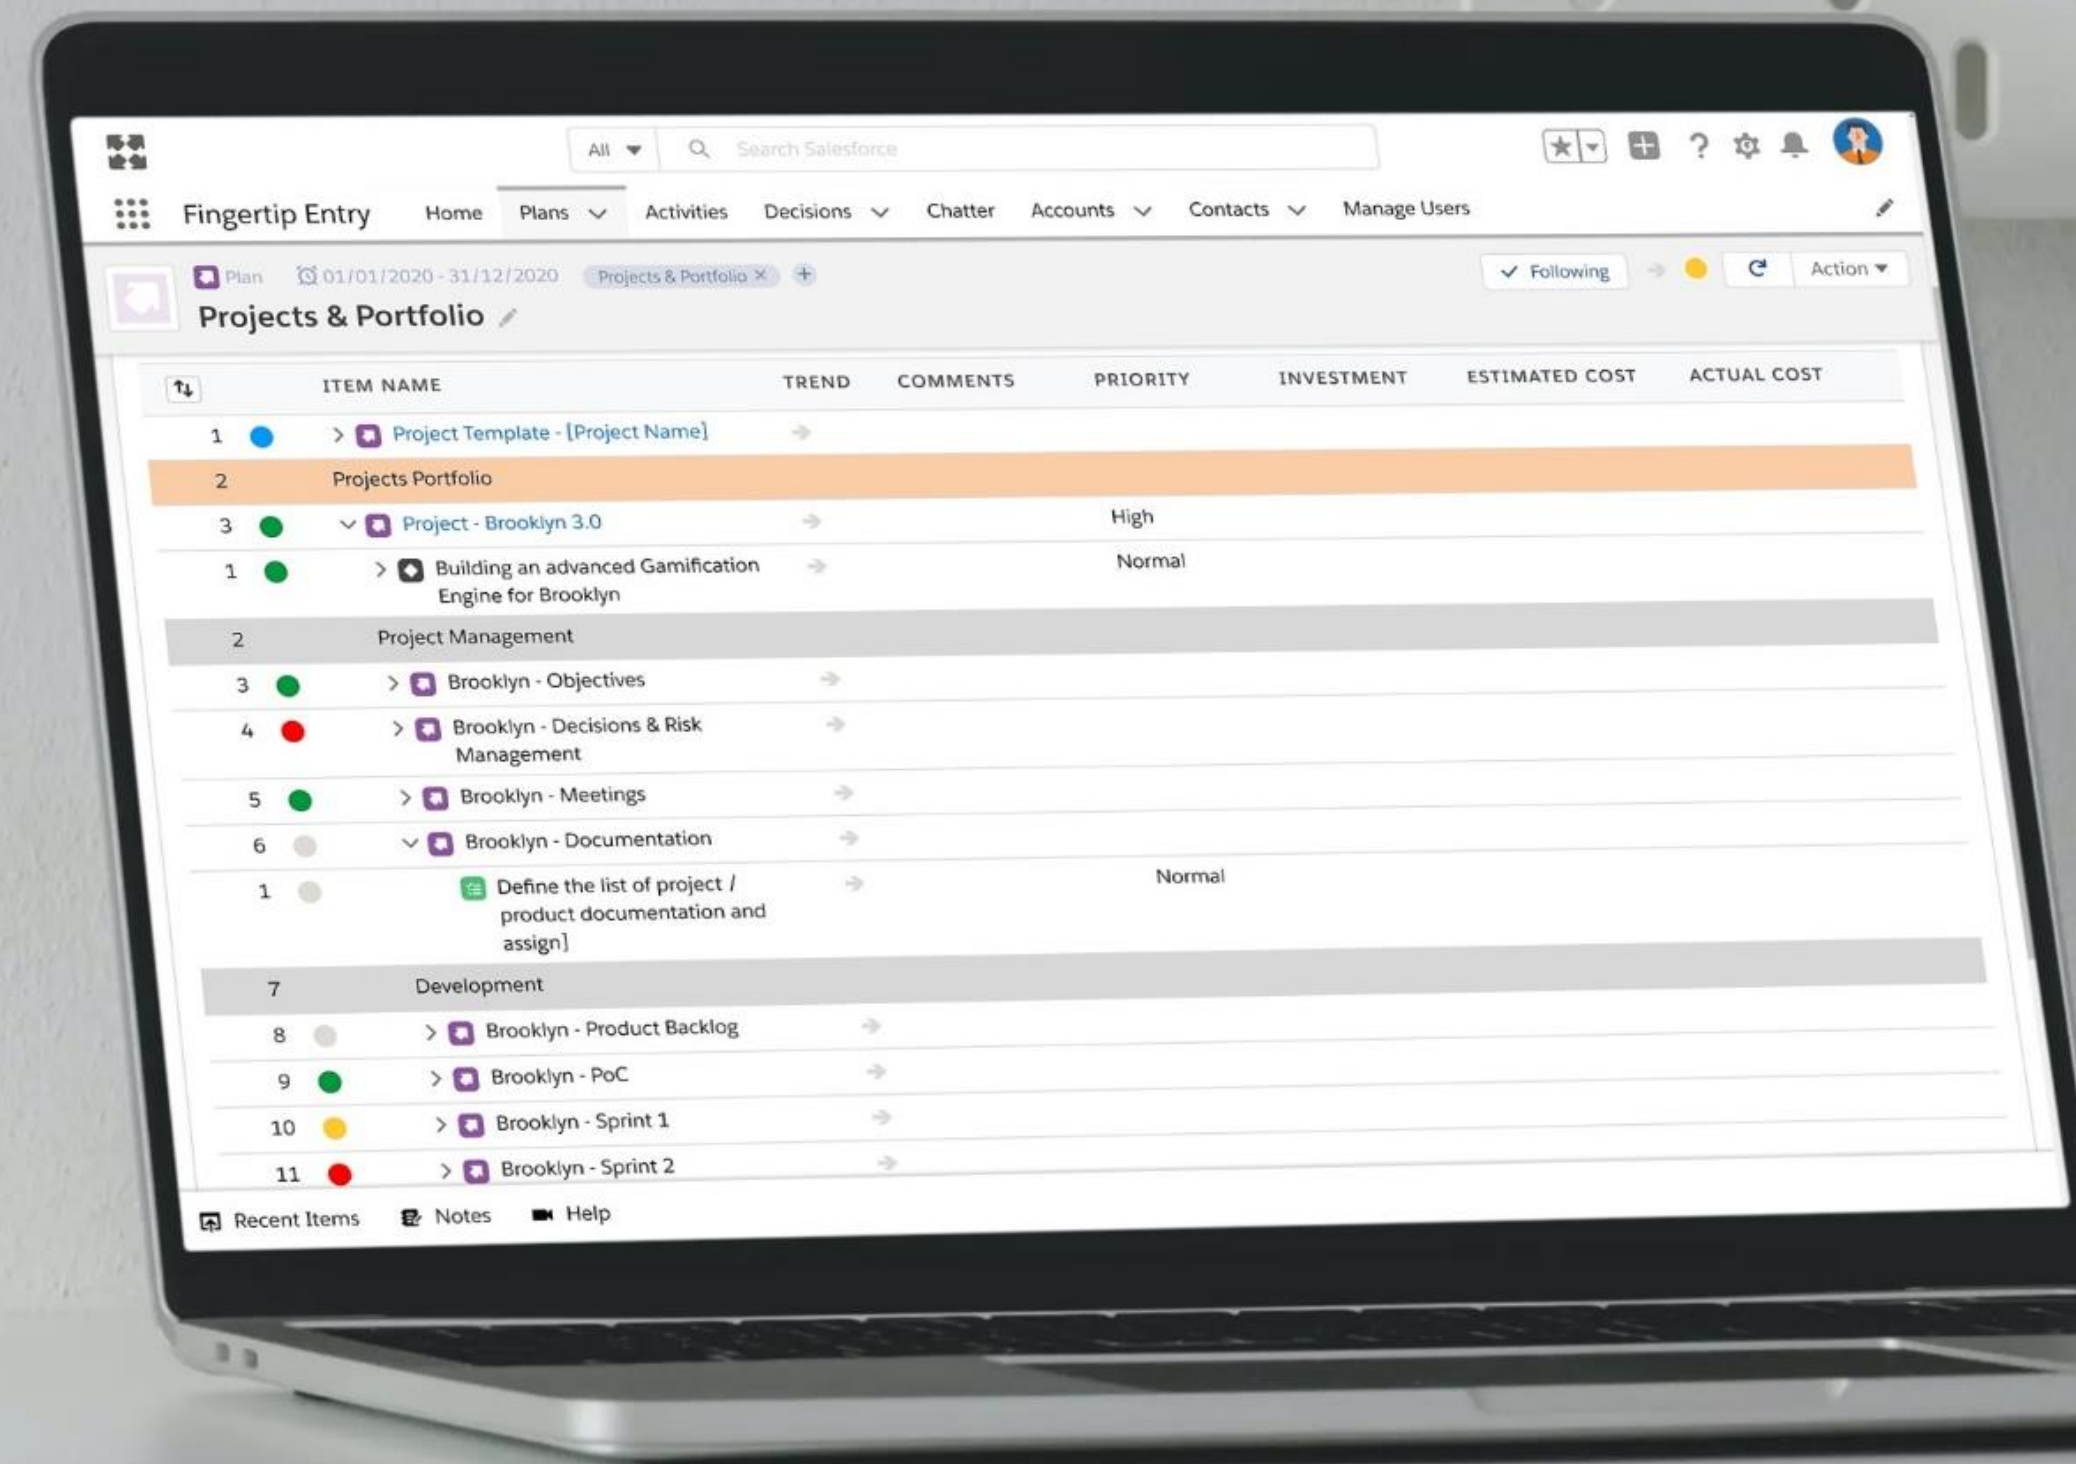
All

Search Salesforce

Fingertip Entry Home Plans Activities Decisions Chatter Accounts Contacts Manage Users

Plan 01/01/2020 - 31/12/2020 Projects & Portfolio ×

Following Action

Projects & Portfolio

| | ITEM NAME | TREND | COMMENTS | PRIORITY | INVESTMENT | ESTIMATED COST | ACTUAL COST |
|---|---|---|---|---|---|---|---|
| 1 | Project Template - [Project Name] | | | | | | |
| 2 | Projects Portfolio | | | | | | |
| 3 | Project - Brooklyn 3.0 | | | High | | | |
| 1 | Building an advanced Gamification Engine for Brooklyn | | | Normal | | | |
| 2 | Project Management | | | | | | |
| 3 | Brooklyn - Objectives | | | | | | |
| 4 | Brooklyn - Decisions & Risk Management | | | | | | |
| 5 | Brooklyn - Meetings | | | | | | |
| 6 | Brooklyn - Documentation | | | | | | |
| 1 | Define the list of project / product documentation and assign] | | | Normal | | | |
| 7 | Development | | | | | | |
| 8 | Brooklyn - Product Backlog | | | | | | |
| 9 | Brooklyn - PoC | | | | | | |
| 10 | Brooklyn - Sprint 1 | | | | | | |
| 11 | Brooklyn - Sprint 2 | | | | | | |

Recent Items Notes Help